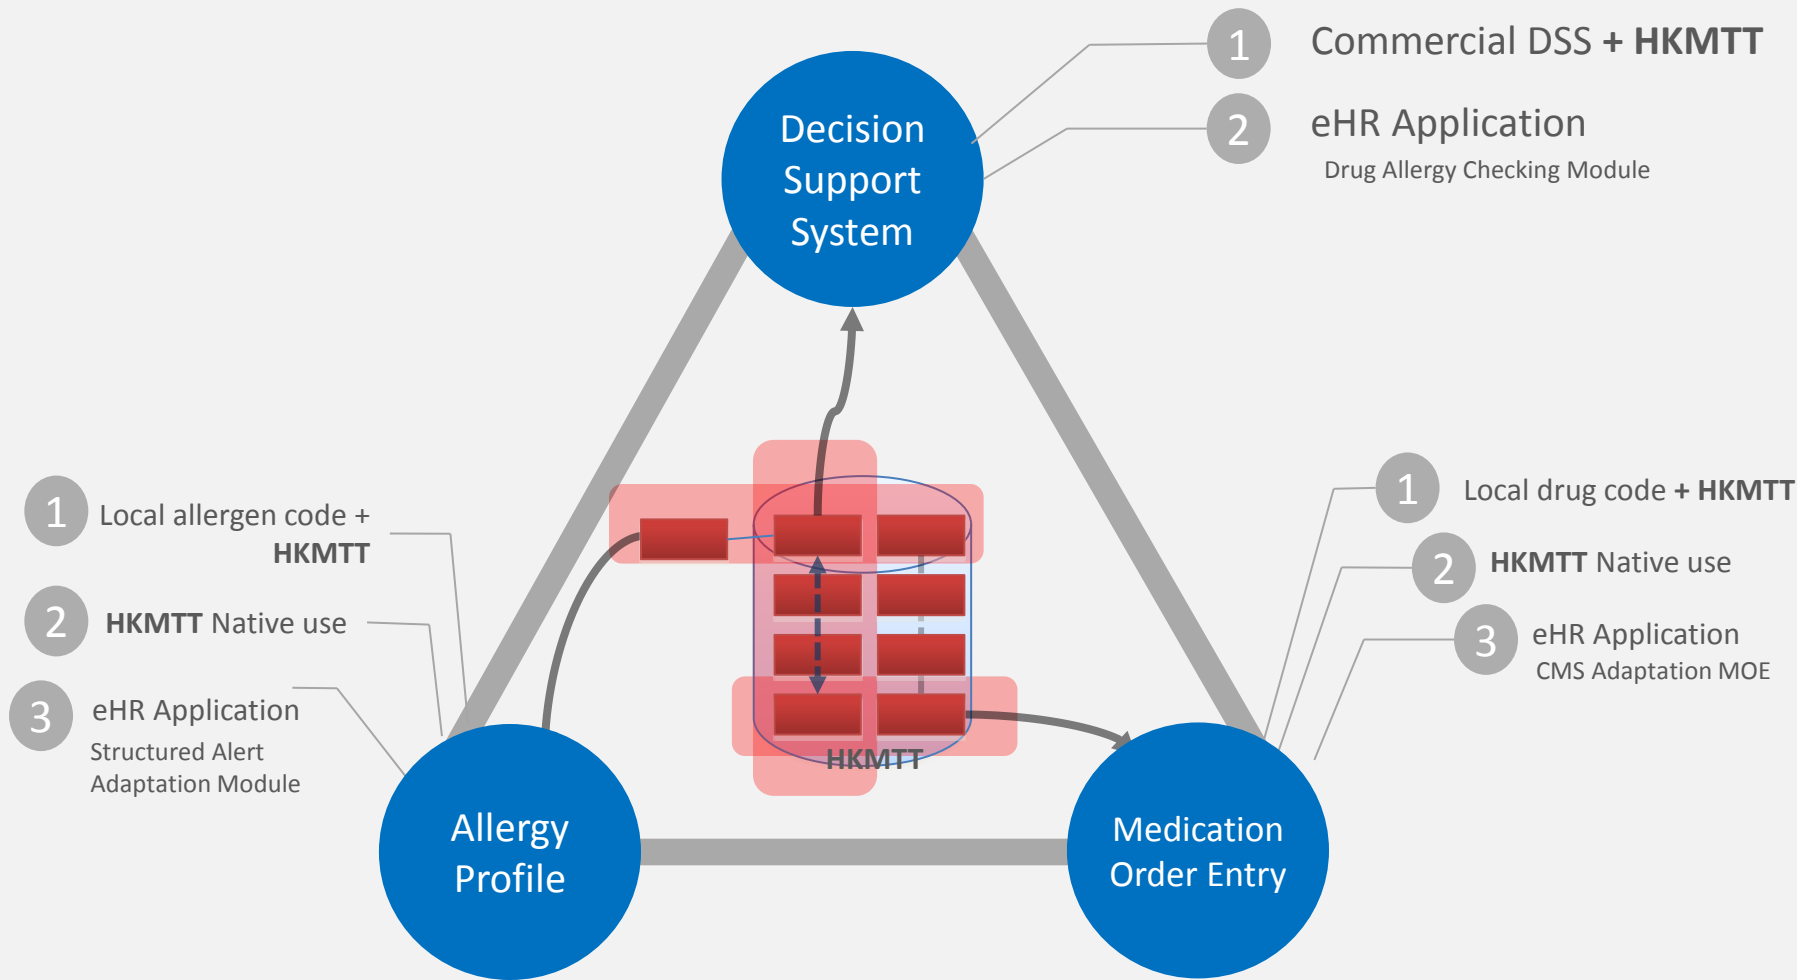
1 Commercial DSS + HKMTT

2 eHR Application
Drug Allergy Checking Module

Decision Support System

1 Local allergen code + HKMTT

2 HKMTT Native use

3 eHR Application
Structured Alert Adaptation Module

1 Local drug code + HKMTT

2 HKMTT Native use

3 eHR Application
CMS Adaptation MOE

HKMTT

Allergy Profile

Medication Order Entry